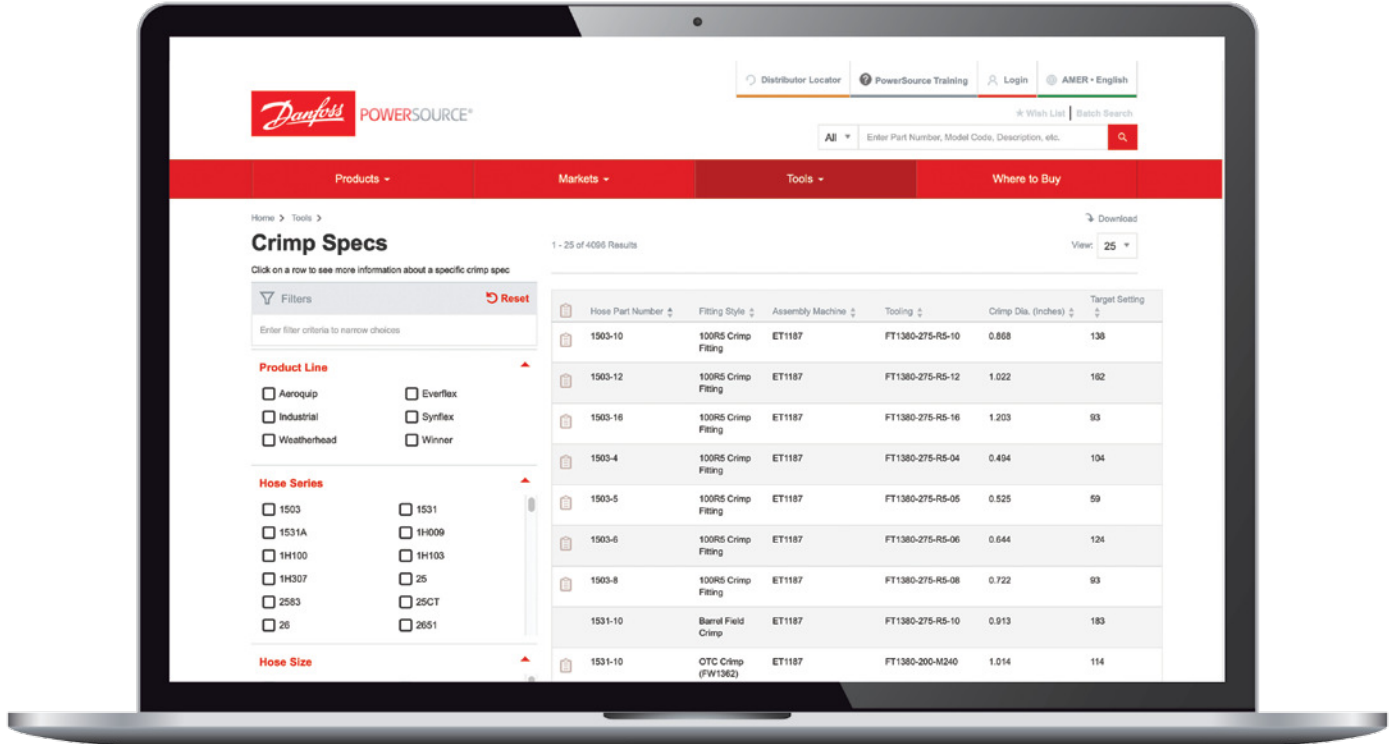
Danfoss POWERSOURCE®

Distributor Locator | PowerSource Training | Login | AMER • English

★ Wish List | Batch Search

All ▾ Enter Part Number, Model Code, Description, etc.

Products ▾ | Markets ▾ | Tools ▾ | Where to Buy

Home > Tools >

Download

Crimp Specs

Click on a row to see more information about a specific crimp spec

1 - 25 of 4096 Results

View: 25 ▾

Filters

Reset

Enter filter criteria to narrow choices

Product Line

Aeroquip
Everflex
Industrial
Synflex
Weatherhead
Winner

Hose Series

1503
1531
1531A
1H009
1H100
1H103
1H307
25
2583
25CT
26
2651

Hose Size

| | Hose Part Number | Fitting Style | Assembly Machine | Tooling | Crimp Dia. (Inches) | Target Setting |
|---|---|---|---|---|---|---|
| | 1503-10 | 100R5 Crimp Fitting | ET1187 | FT1380-275-R5-10 | 0.868 | 138 |
| | 1503-12 | 100R5 Crimp Fitting | ET1187 | FT1380-275-R5-12 | 1.022 | 162 |
| | 1503-16 | 100R5 Crimp Fitting | ET1187 | FT1380-275-R5-16 | 1.203 | 93 |
| | 1503-4 | 100R5 Crimp Fitting | ET1187 | FT1380-275-R5-04 | 0.494 | 104 |
| | 1503-5 | 100R5 Crimp Fitting | ET1187 | FT1380-275-R5-05 | 0.525 | 59 |
| | 1503-6 | 100R5 Crimp Fitting | ET1187 | FT1380-275-R5-06 | 0.644 | 124 |
| | 1503-8 | 100R5 Crimp Fitting | ET1187 | FT1380-275-R5-08 | 0.722 | 93 |
| | 1531-10 | Barrel Field Crimp | ET1187 | FT1380-275-R5-10 | 0.913 | 183 |
| | 1531-10 | OTC Crimp (FW1362) | ET1187 | FT1380-200-M240 | 1.014 | 114 |